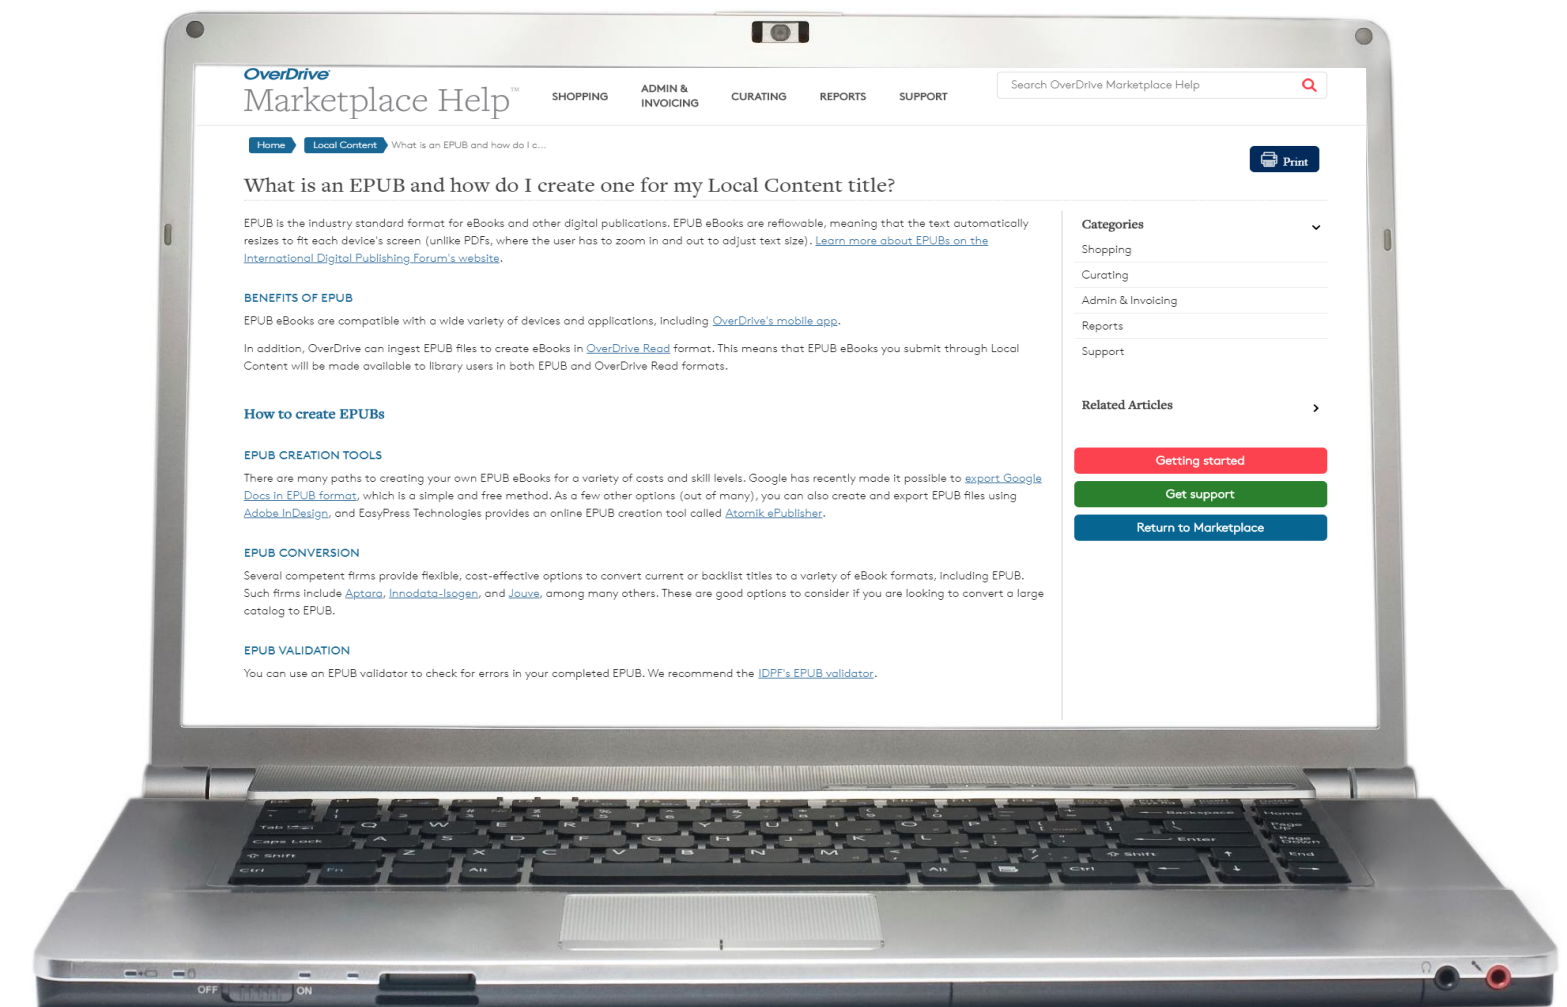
OverDrive
Marketplace Help™

SHOPPING
ADMIN & INVOICING
CURATING
REPORTS
SUPPORT

Search OverDrive Marketplace Help

Home
Local Content
What is an EPUB and how do I c...

Print

What is an EPUB and how do I create one for my Local Content title?

EPUB is the industry standard format for eBooks and other digital publications. EPUB eBooks are reflowable, meaning that the text automatically resizes to fit each device's screen (unlike PDFs, where the user has to zoom in and out to adjust text size). Learn more about EPUBs on the International Digital Publishing Forum's website.

BENEFITS OF EPUB

EPUB eBooks are compatible with a wide variety of devices and applications, including OverDrive's mobile app.

In addition, OverDrive can ingest EPUB files to create eBooks in OverDrive Read format. This means that EPUB eBooks you submit through Local Content will be made available to library users in both EPUB and OverDrive Read formats.

How to create EPUBs

EPUB CREATION TOOLS

There are many paths to creating your own EPUB eBooks for a variety of costs and skill levels. Google has recently made it possible to export Google Docs in EPUB format, which is a simple and free method. As a few other options (out of many), you can also create and export EPUB files using Adobe InDesign, and EasyPress Technologies provides an online EPUB creation tool called Atomik ePublisher.

EPUB CONVERSION

Several competent firms provide flexible, cost-effective options to convert current or backlist titles to a variety of eBook formats, including EPUB. Such firms include Aptara, Innodata-Isogen, and Jouve, among many others. These are good options to consider if you are looking to convert a large catalog to EPUB.

EPUB VALIDATION

You can use an EPUB validator to check for errors in your completed EPUB. We recommend the IDPF's EPUB validator.

Categories
Shopping
Curating
Admin & Invoicing
Reports
Support

Related Articles

Getting started
Get support
Return to Marketplace

OFF
ON